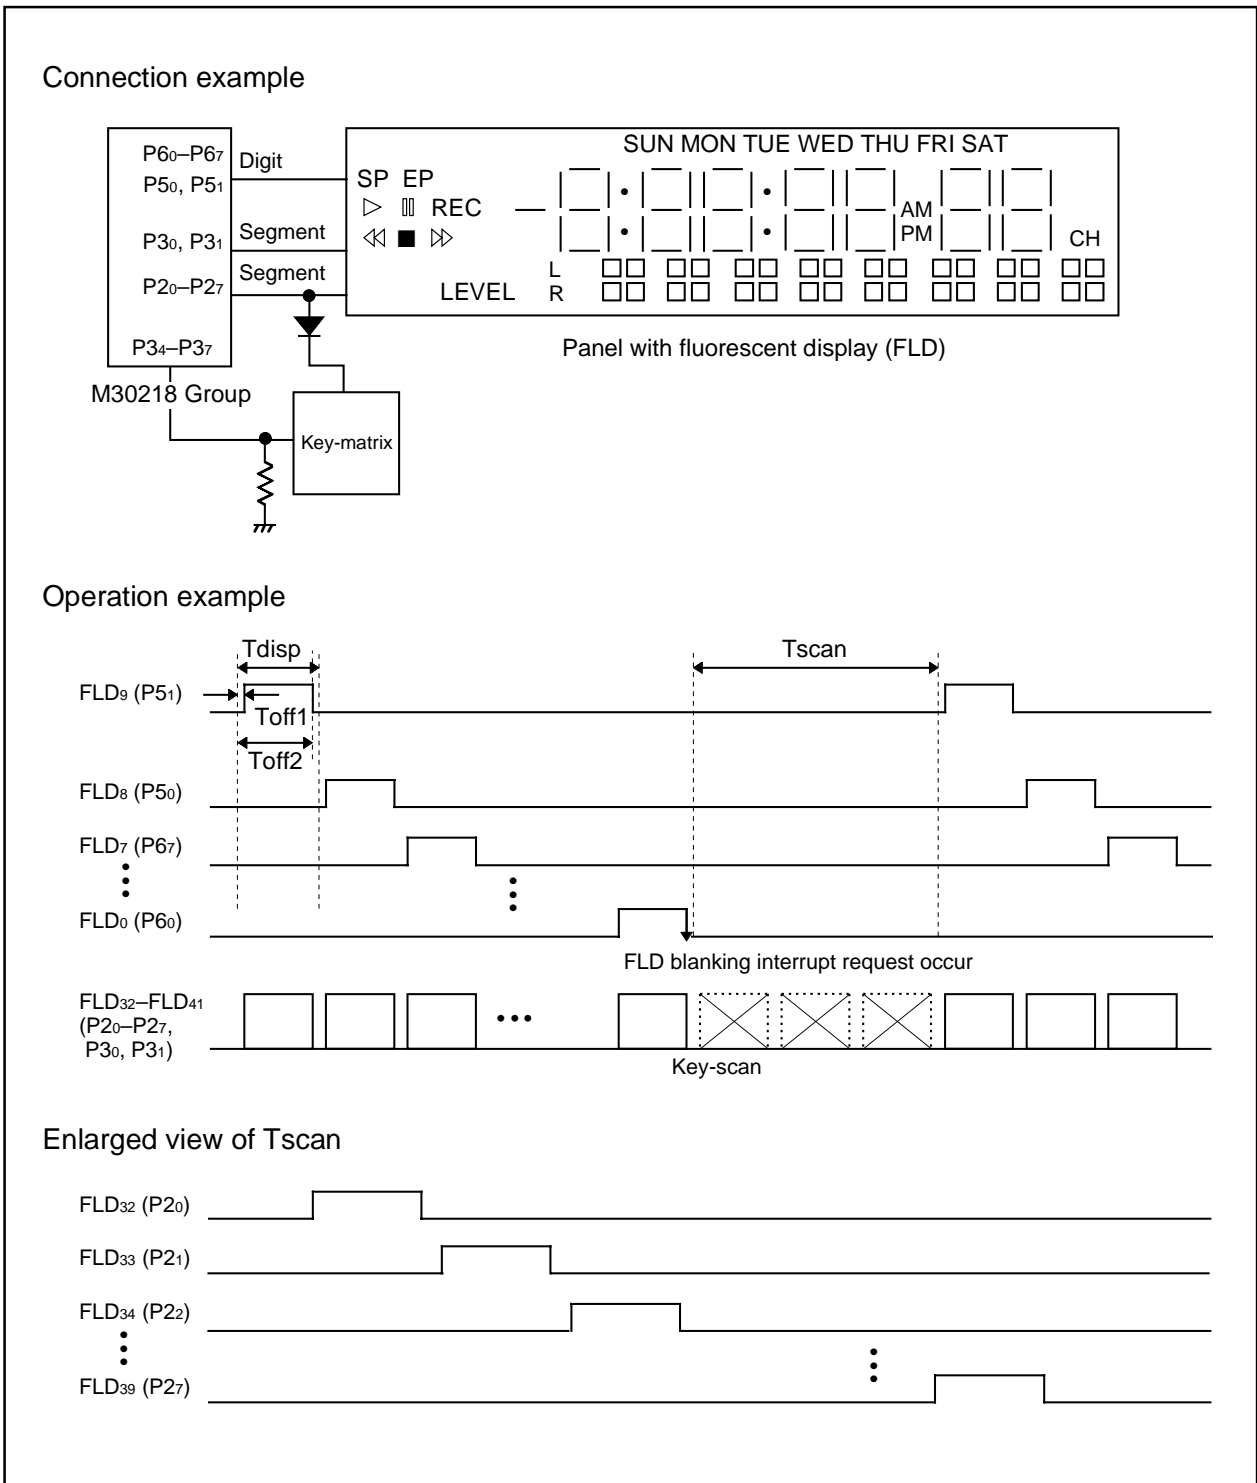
Connection example

$P6_0$–$P6_7$
$P5_0$, $P5_1$
Digit
$P3_0$, $P3_1$
Segment
$P2_0$–$P2_7$
Segment
$P3_4$–$P3_7$
M30218 Group
Key-matrix

SUN MON TUE WED THU FRI SAT
SP EP
REC
AM
PM
CH
L
R
LEVEL

Panel with fluorescent display (FLD)

Operation example

Tdisp
Tscan
$FLD_9$ ($P5_1$)
Toff1
Toff2
$FLD_8$ ($P5_0$)
$FLD_7$ ($P6_7$)
$FLD_0$ ($P6_0$)
FLD blanking interrupt request occur
$FLD_{32}$–$FLD_{41}$ ($P2_0$–$P2_7$, $P3_0$, $P3_1$)
Key-scan

Enlarged view of Tscan

$FLD_{32}$ ($P2_0$)
$FLD_{33}$ ($P2_1$)
$FLD_{34}$ ($P2_2$)
$FLD_{39}$ ($P2_7$)